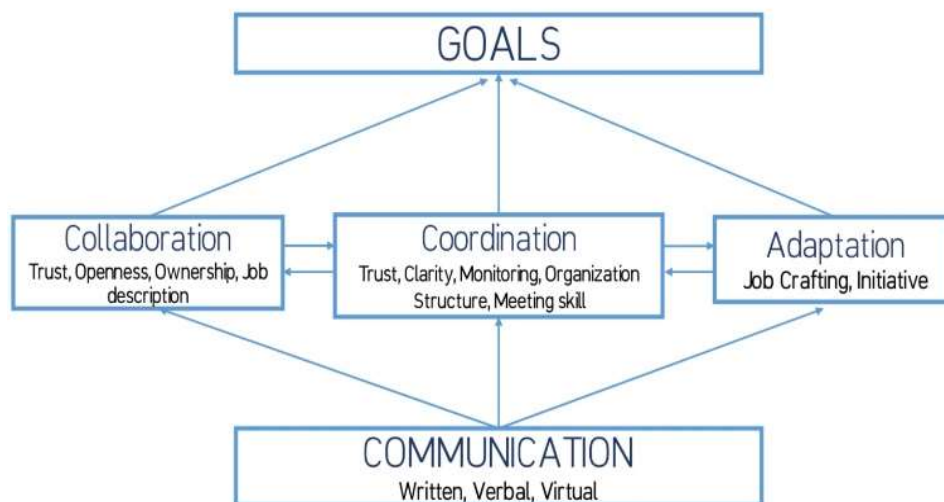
GOALS

Collaboration
Trust, Openness, Ownership, Job description

Coordination
Trust, Clarity, Monitoring, Organization Structure, Meeting skill

Adaptation
Job Crafting, Initiative

COMMUNICATION
Written, Verbal, Virtual